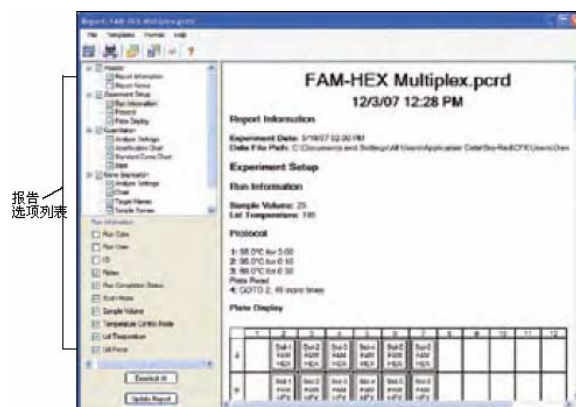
Report: FAM-HEX Multiplex.pcrd

File Templates Format Help

报告
选项列表

Header
Report Information
Report Notes
Experiment Setup
Run Information
Protocol
Plate Display
Quantitation
Analysis Settings
Amplification Chart
Standard Curve Chart
Data
Gene Expression
Analysis Settings
Chart
Target Names
Sample Names

Run Information
Run Date
Run User
ID
Notes
Run Completion Status
Scan Mode
Sample Volume
Temperature Control Mode
Lid Temperature
Lid Force

Deselect All

Update Report

FAM-HEX Multiplex.pcrd
12/3/07 12:28 PM

Report Information

Experiment Date: 3/19/07 02:00 PM
Data File Path: C:\Documents and Settings\All Users\Application Data\Bio-Rad\CFX\Users\Dan

Experiment Setup

Run Information

Sample Volume: 25
Lid Temperature: 105

Protocol

1: 95.0°C for 3:00
2: 95.0°C for 0:10
3: 55.0°C for 0:30
Plate Read
4: GOTO 2, 49 more times

Plate Display

| | 1 | 2 | 3 | 4 | 5 | 6 | 7 | 8 | 9 | 10 | 11 | 12 |
|---|---|---|---|---|---|---|---|---|---|---|---|---|
| A | | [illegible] | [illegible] | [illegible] | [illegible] | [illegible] | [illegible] | | | | | |
| B | | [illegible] | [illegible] | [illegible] | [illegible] | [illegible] | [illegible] | | | | | |